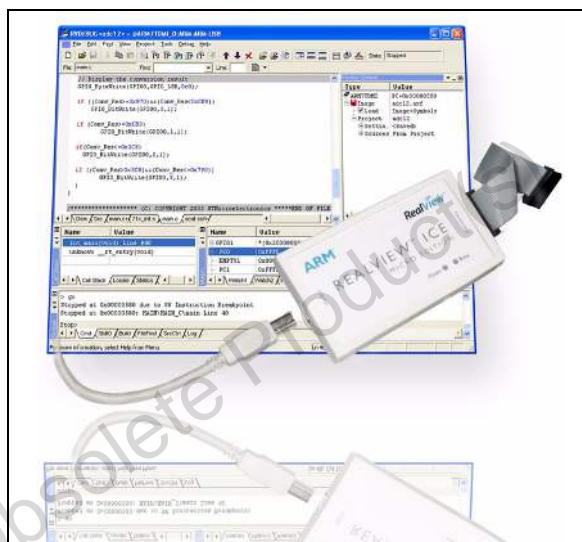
Obsolete Product(s)

RVDEBUG <adc12> - [ARM7TDMI_0 ARM ARM LE]

File Edit Find View Project Tools Debug Help

// Display the conversion result
GPIO_ByteWrite(GPIO0, GPIO_LSB, 0x0);

if ((Conv_Res>=0x8F3)&&(Conv_Res<0xC8E))
GPIO_BitWrite(GPIO0,3,1);

if (Conv_Res>=0xC8E)
GPIO_BitWrite(GPIO0,1,1);

if(Conv_Res<0xC8)
GPIO_BitWrite(GPIO0,2,1);

if ((Conv_Res>=0xC8)&&(Conv_Res<0x79E))
GPIO_BitWrite(GPIO0,0,1);

}

}

******************* (C) COPYRIGHT 2003 STMicroelectronics *****END OF FILE

| Name | Value |
|---|---|
| int main(void) Line 8 | |
| unknown __rt_entry(void) | |

| Name | Value |
|---|---|
| GPIO1 | 0x2000000 |
| PC0 | 0xFFFF |
| ENPTL | 0x000 |
| PC1 | 0xFFFF |

| Type | Value |
|---|---|
| ARM7TDMI | PC=0x00000080 |
| Image | adc12.axf |
| Load | Image+Symbols |
| Project | adc12 |
| Settin... | Cheked |
| Ordered | From Project |

> go
Stopped at 0x00000080 due to SW Instruction Breakpoint
Stopped at 0x00000080: MAIN\MAIN_Classic Line 40
Stop>

Cmd StdIO Build FileFind SrcCtrl Log

For more information, select Help from Menu

ARM
RealView
REALVIEW ICE
Power Run